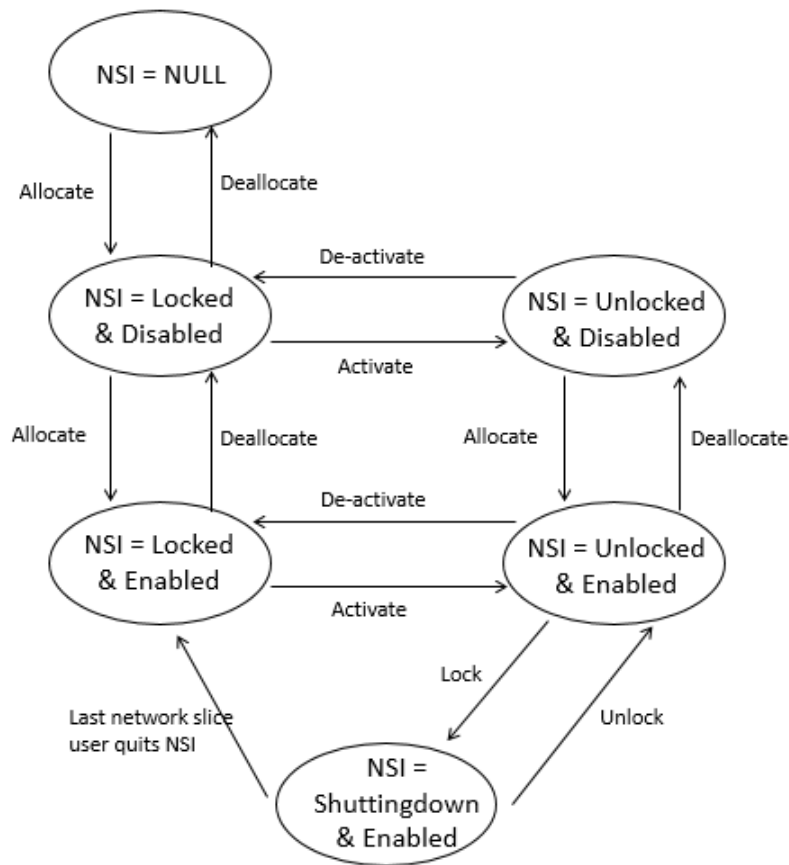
NSI = NULL

Allocate

Deallocate

De-activate

NSI = Locked & Disabled

NSI = Unlocked & Disabled

Activate

Allocate

Deallocate

Allocate

Deallocate

De-activate

NSI = Locked & Enabled

NSI = Unlocked & Enabled

Activate

Lock

Last network slice user quits NSI

Unlock

NSI = Shuttingdown & Enabled